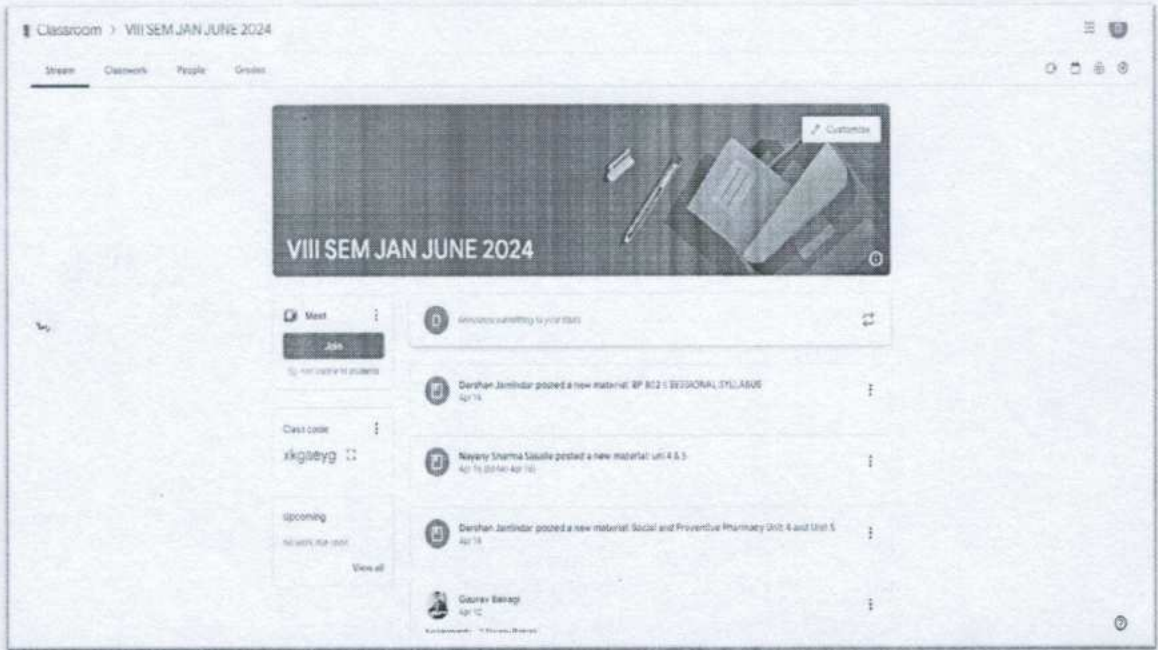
Classroom > VIII SEM JAN JUNE 2024

Stream Classwork People Grades

Customize

VIII SEM JAN JUNE 2024

Meet

Join

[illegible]

Class code

xkgseyg

Upcoming

No work due soon

View all

Announce something to your class

Darshan Jamindar posted a new material: BP 802 T SESSIONAL SYLLABUS

Apr 16

Nayany Sharma Saudle posted a new material: unit 4 & 5

Apr 15 (Edited Apr 16)

Darshan Jamindar posted a new material: Social and Preventive Pharmacy Unit 4 and Unit 5

Apr 14

Gaurav Bairagi

Apr 12

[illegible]